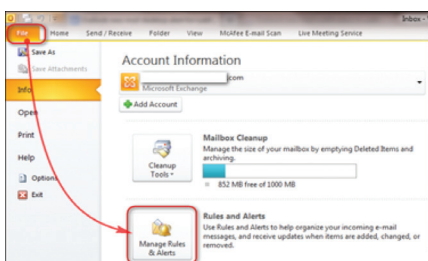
File Home Send / Receive Folder View McAfee E-mail Scan Live Meeting Service Inbox -

Save As
Save Attachments
Info
Open
Print
Help
Options
Exit

Account Information
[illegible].com
Microsoft Exchange
Add Account

Cleanup Tools
Mailbox Cleanup
Manage the size of your mailbox by emptying Deleted Items and archiving.
852 MB free of 1000 MB

Manage Rules & Alerts
Rules and Alerts
Use Rules and Alerts to help organize your incoming e-mail messages, and receive updates when items are added, changed, or removed.